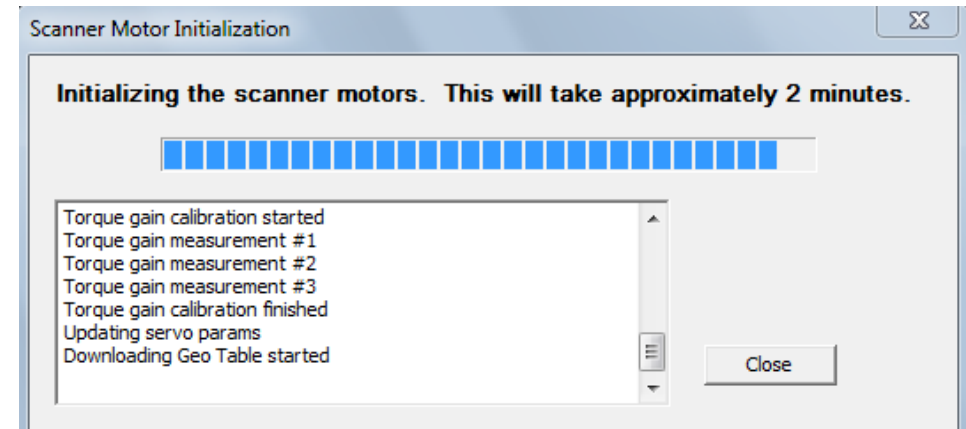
Scanner Motor Initialization

Initializing the scanner motors. This will take approximately 2 minutes.

Torque gain calibration started
Torque gain measurement #1
Torque gain measurement #2
Torque gain measurement #3
Torque gain calibration finished
Updating servo params
Downloading Geo Table started

Close